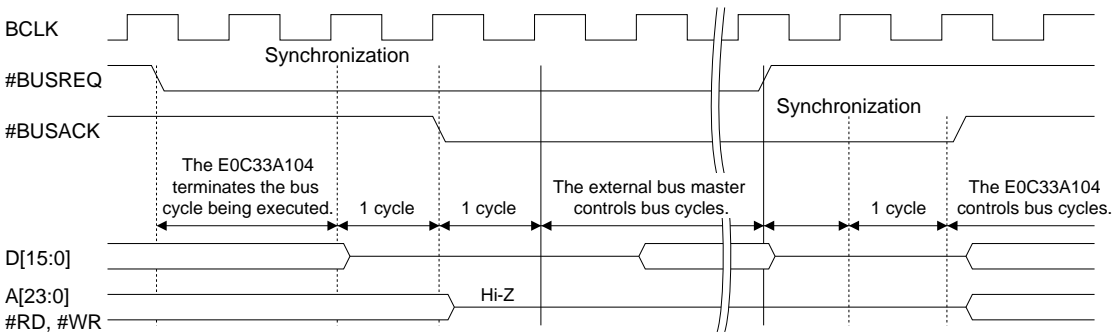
BCLK

Synchronization

#BUSREQ

Synchronization

#BUSACK

The E0C33A104 terminates the bus cycle being executed.

1 cycle

1 cycle

The external bus master controls bus cycles.

1 cycle

The E0C33A104 controls bus cycles.

D[15:0]

A[23:0]

Hi-Z

#RD, #WR